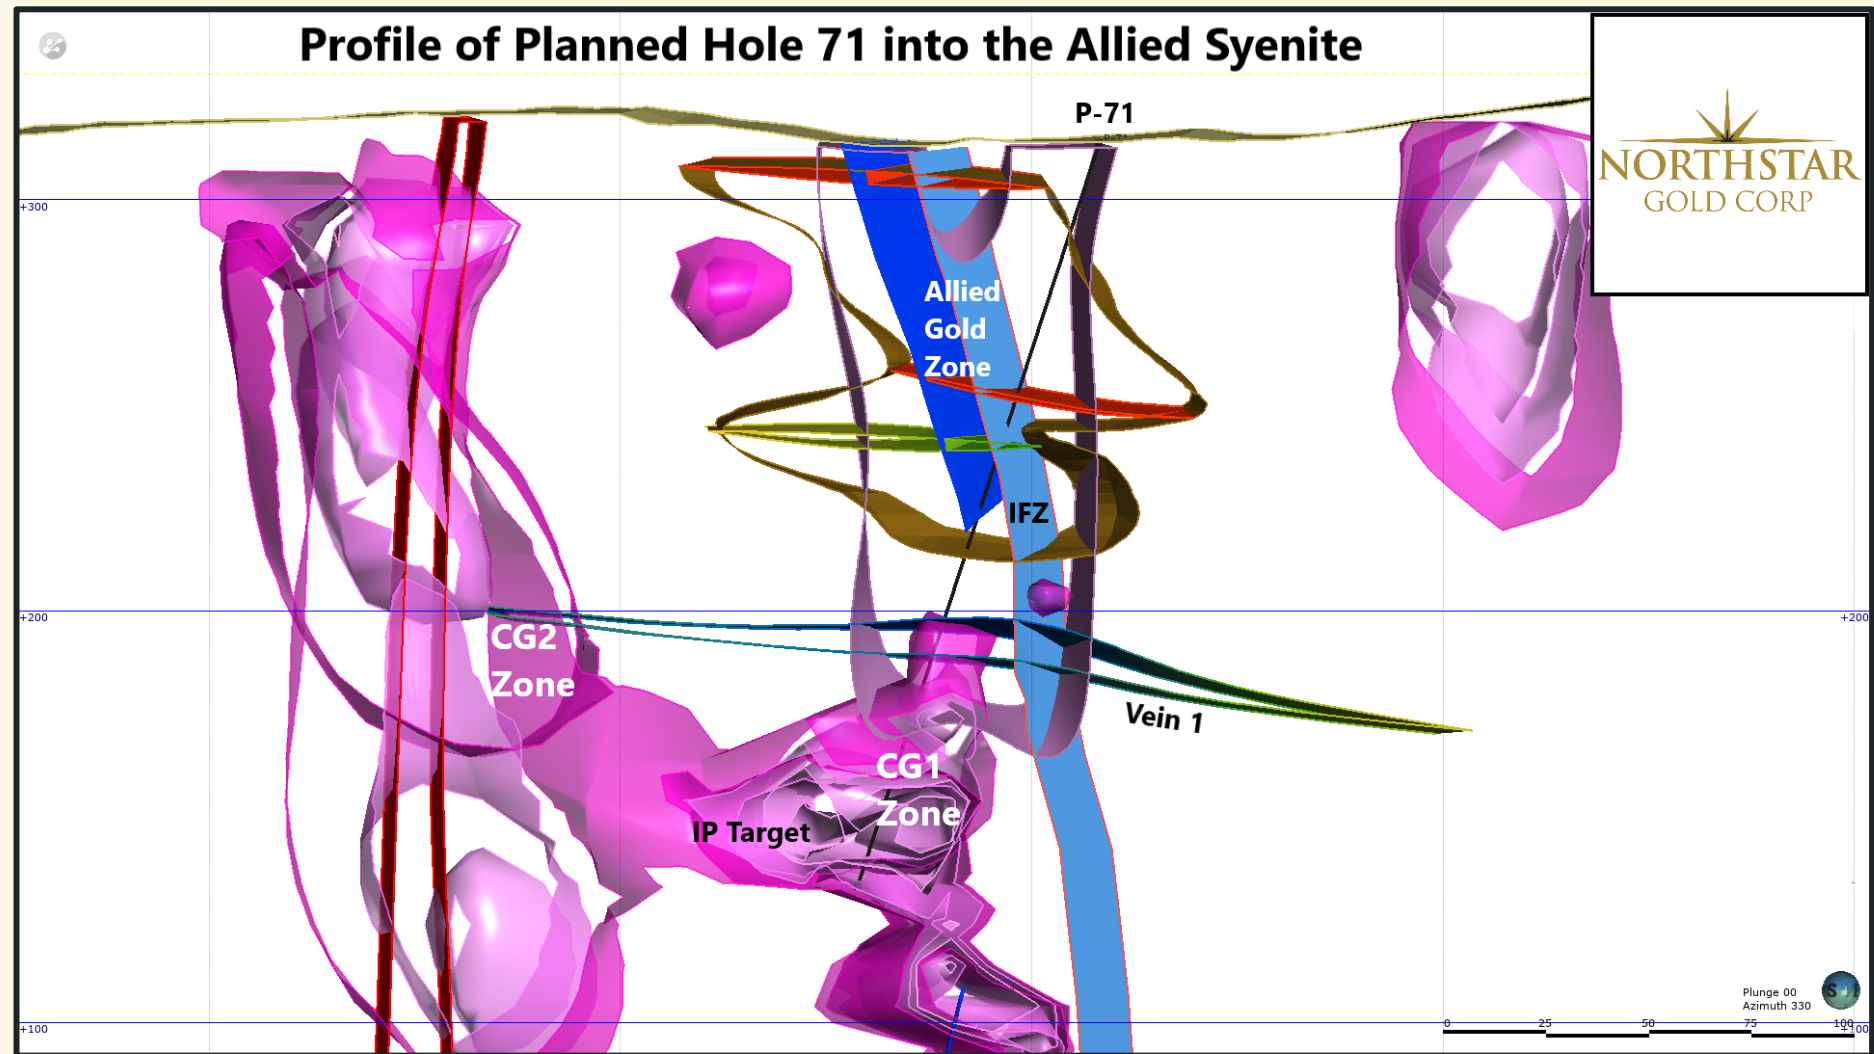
Profile of Planned Hole 71 into the Allied Syenite

NORTHSTAR
GOLD CORP

P-71

+300

Allied
Gold
Zone

IFZ

+200

+200

CG2
Zone

Vein 1

CG1
Zone

IP Target

Plunge 00
Azimuth 330

0 25 50 75 100

+100

+100